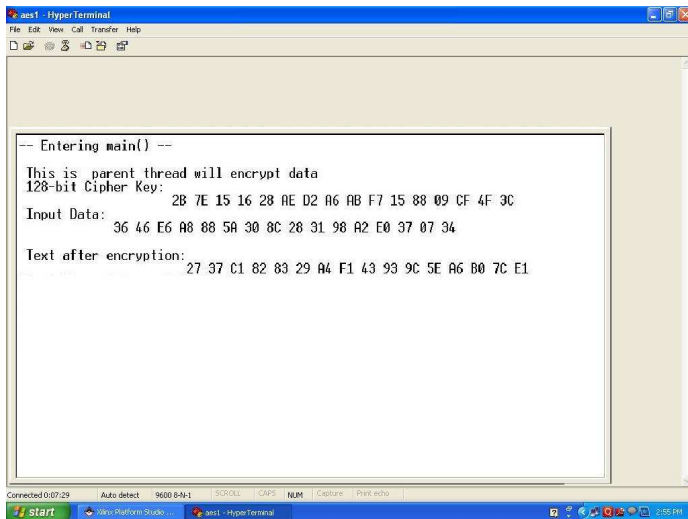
aes1 - HyperTerminal
File Edit View Call Transfer Help

-- Entering main() --

This is parent thread will encrypt data
128-bit Cipher Key:
2B 7E 15 16 28 AE D2 A6 AB F7 15 88 09 CF 4F 3C
Input Data:
36 46 E6 A8 88 5A 30 8C 28 31 98 A2 E0 37 07 34

Text after encryption:
27 37 C1 82 83 29 A4 F1 43 93 9C 5E A6 B0 7C E1

Connected 0:07:29 | Auto detect | 9600 8-N-1 | SCROLL | CAPS | NUM | Capture | Print echo

start | Xilinx Platform Studio ... | aes1 - HyperTerminal | 2:55 PM